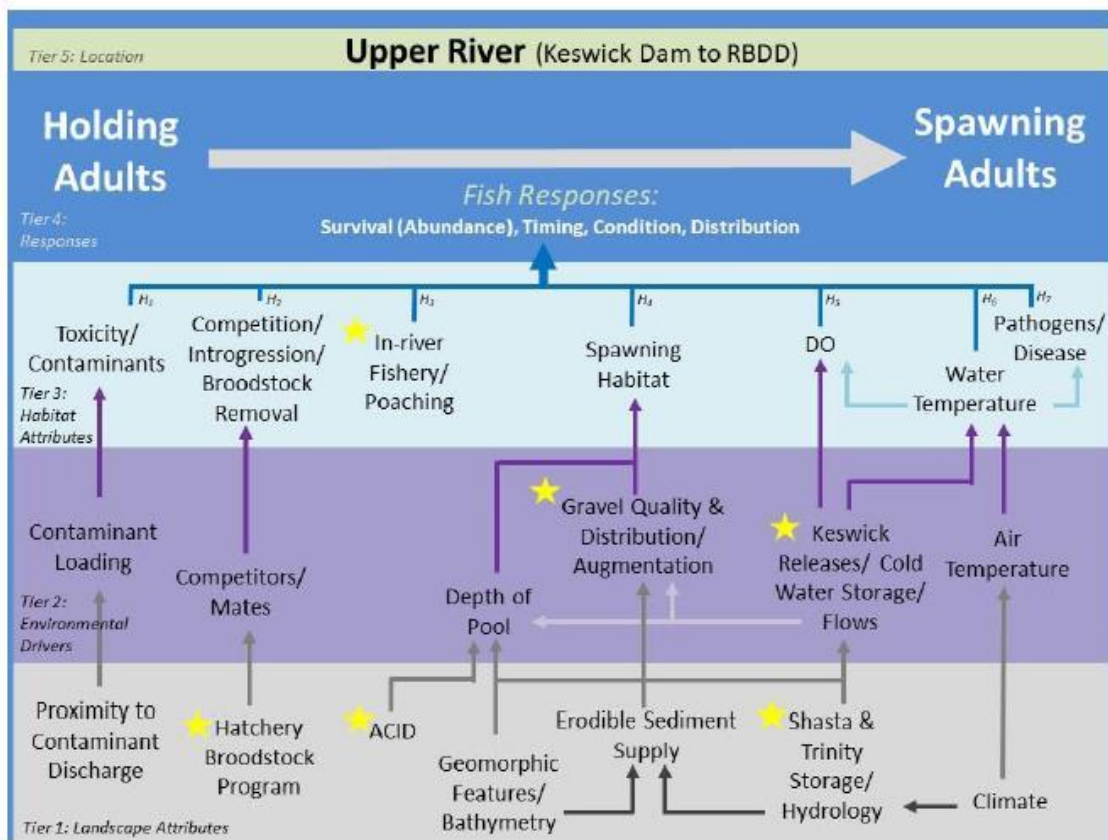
Tier 5: Location

Upper River (Keswick Dam to RBDD)

Holding Adults

Spawning Adults

Fish Responses:
Survival (Abundance), Timing, Condition, Distribution

Tier 4: Responses

$H_1$ $H_2$ $H_3$ $H_4$ $H_5$ $H_6$ $H_7$

Toxicity/ Contaminants

Competition/ Introgression/ Broodstock Removal

In-river Fishery/ Poaching

Spawning Habitat

DO

Pathogens/ Disease

Water Temperature

Tier 3: Habitat Attributes

Gravel Quality & Distribution/ Augmentation

Contaminant Loading

Keswick Releases/ Cold Water Storage/ Flows

Air Temperature

Competitors/ Mates

Depth of Pool

Tier 2: Environmental Drivers

Proximity to Contaminant Discharge

Hatchery Broodstock Program

ACID

Erodible Sediment Supply

Shasta & Trinity Storage/ Hydrology

Geomorphic Features/ Bathymetry

Climate

Tier 1: Landscape Attributes